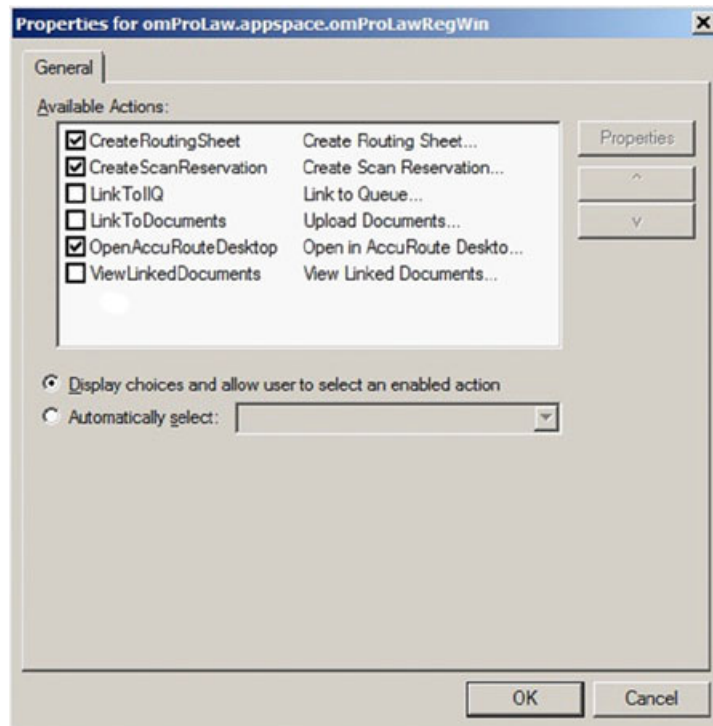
Properties for omProLaw.appspace.omProLawRegWin

General

Available Actions:

| | |
|---|---|
| ☑ CreateRoutingSheet | Create Routing Sheet... |
| ☑ CreateScanReservation | Create Scan Reservation... |
| ☐ LinkToIIQ | Link to Queue... |
| ☐ LinkToDocuments | Upload Documents... |
| ☑ OpenAccuRouteDesktop | Open in AccuRoute Deskto... |
| ☐ ViewLinkedDocuments | View Linked Documents... |

Properties

^

v

Display choices and allow user to select an enabled action

Automatically select:

OK

Cancel